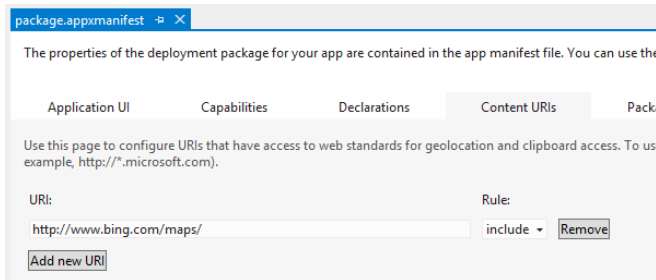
package.appxmanifest ⊕ ✕

The properties of the deployment package for your app are contained in the app manifest file. You can use the

Application UI | Capabilities | Declarations | Content URIs | Packa

Use this page to configure URIs that have access to web standards for geolocation and clipboard access. To us example, http://*.microsoft.com).

URI:

Rule:

http://www.bing.com/maps/

include

Remove

Add new URI